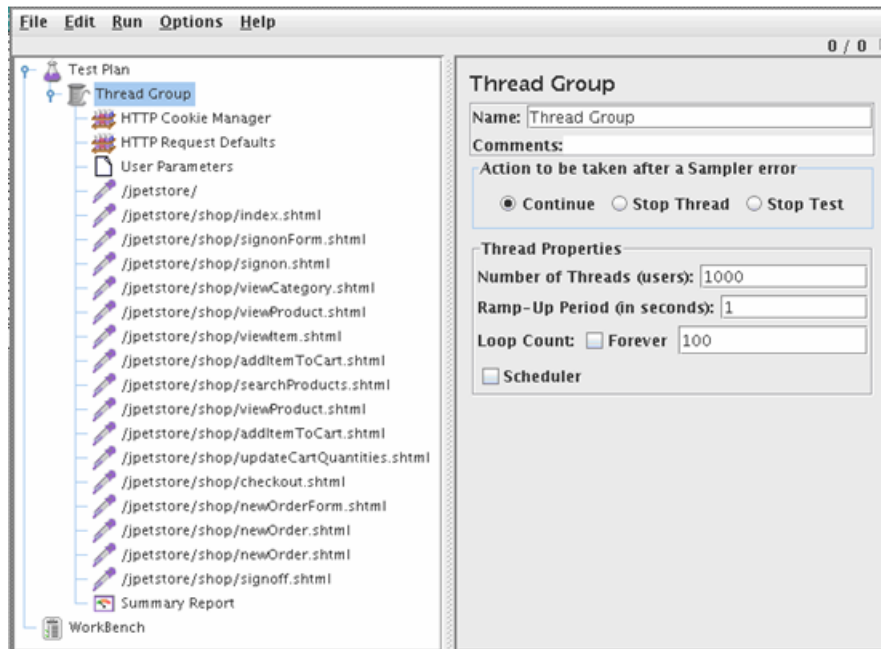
File Edit Run Options Help

0 / 0

Test Plan
Thread Group
HTTP Cookie Manager
HTTP Request Defaults
User Parameters
/jpetstore/
/jpetstore/shop/index.shtml
/jpetstore/shop/signonForm.shtml
/jpetstore/shop/signon.shtml
/jpetstore/shop/viewCategory.shtml
/jpetstore/shop/viewProduct.shtml
/jpetstore/shop/viewItem.shtml
/jpetstore/shop/addItemToCart.shtml
/jpetstore/shop/searchProducts.shtml
/jpetstore/shop/viewProduct.shtml
/jpetstore/shop/addItemToCart.shtml
/jpetstore/shop/updateCartQuantities.shtml
/jpetstore/shop/checkout.shtml
/jpetstore/shop/newOrderForm.shtml
/jpetstore/shop/newOrder.shtml
/jpetstore/shop/newOrder.shtml
/jpetstore/shop/signoff.shtml
Summary Report
WorkBench

Thread Group
Name: Thread Group
Comments:
Action to be taken after a Sampler error
Continue Stop Thread Stop Test
Thread Properties
Number of Threads (users): 1000
Ramp-Up Period (in seconds): 1
Loop Count: Forever 100
Scheduler